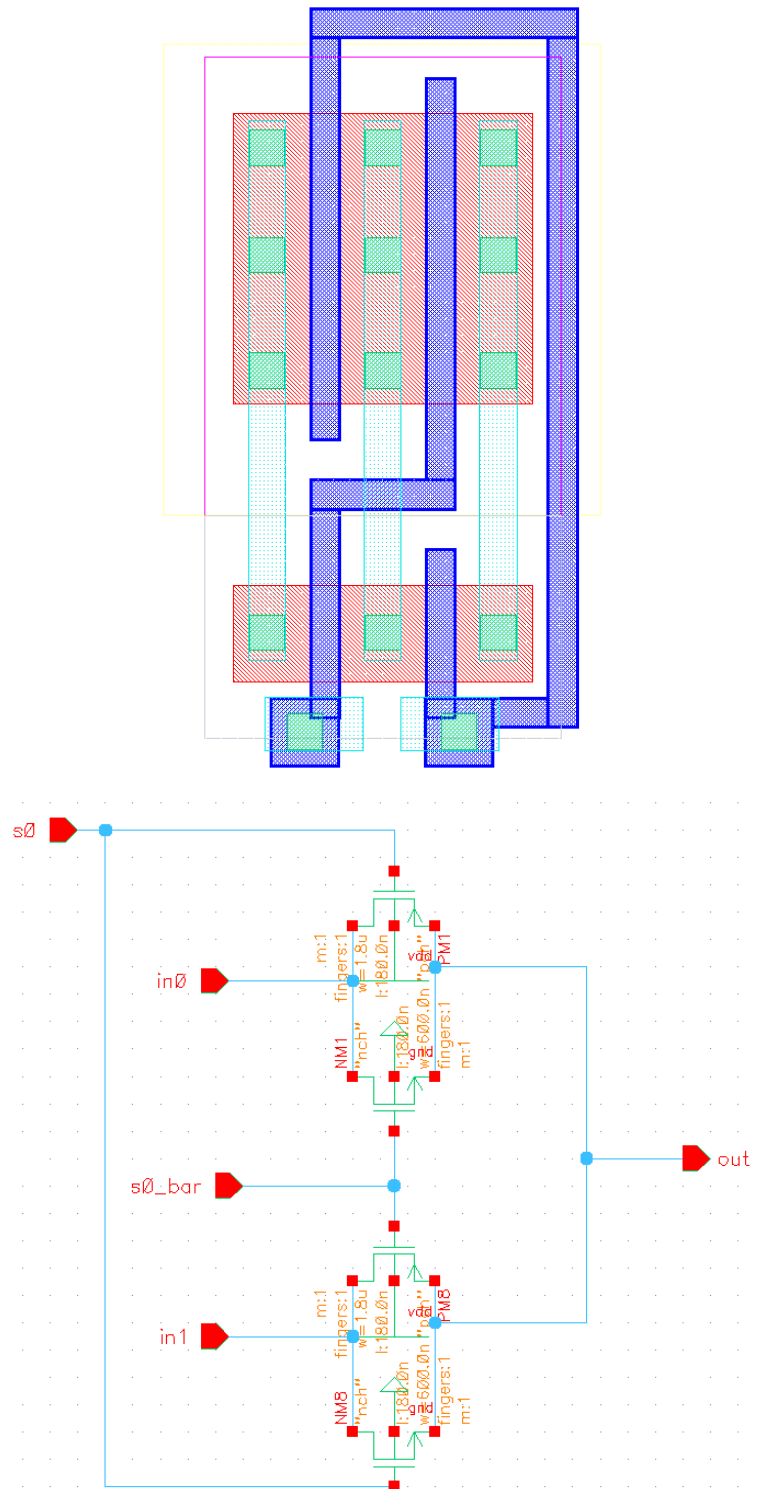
s0

m:1
fingers:1
w=1.8u
l:180.0n
vdd
"pch"
PM1

in0

NM1
"nch"
l:180.0n
gnd
w:600.0n
fingers:1
m:1

s0_bar

out

m:1
fingers:1
w=1.8u
l:180.0n
vdd
"pch"
PM8

in1

NM8
"nch"
l:180.0n
gnd
w:600.0n
fingers:1
m:1